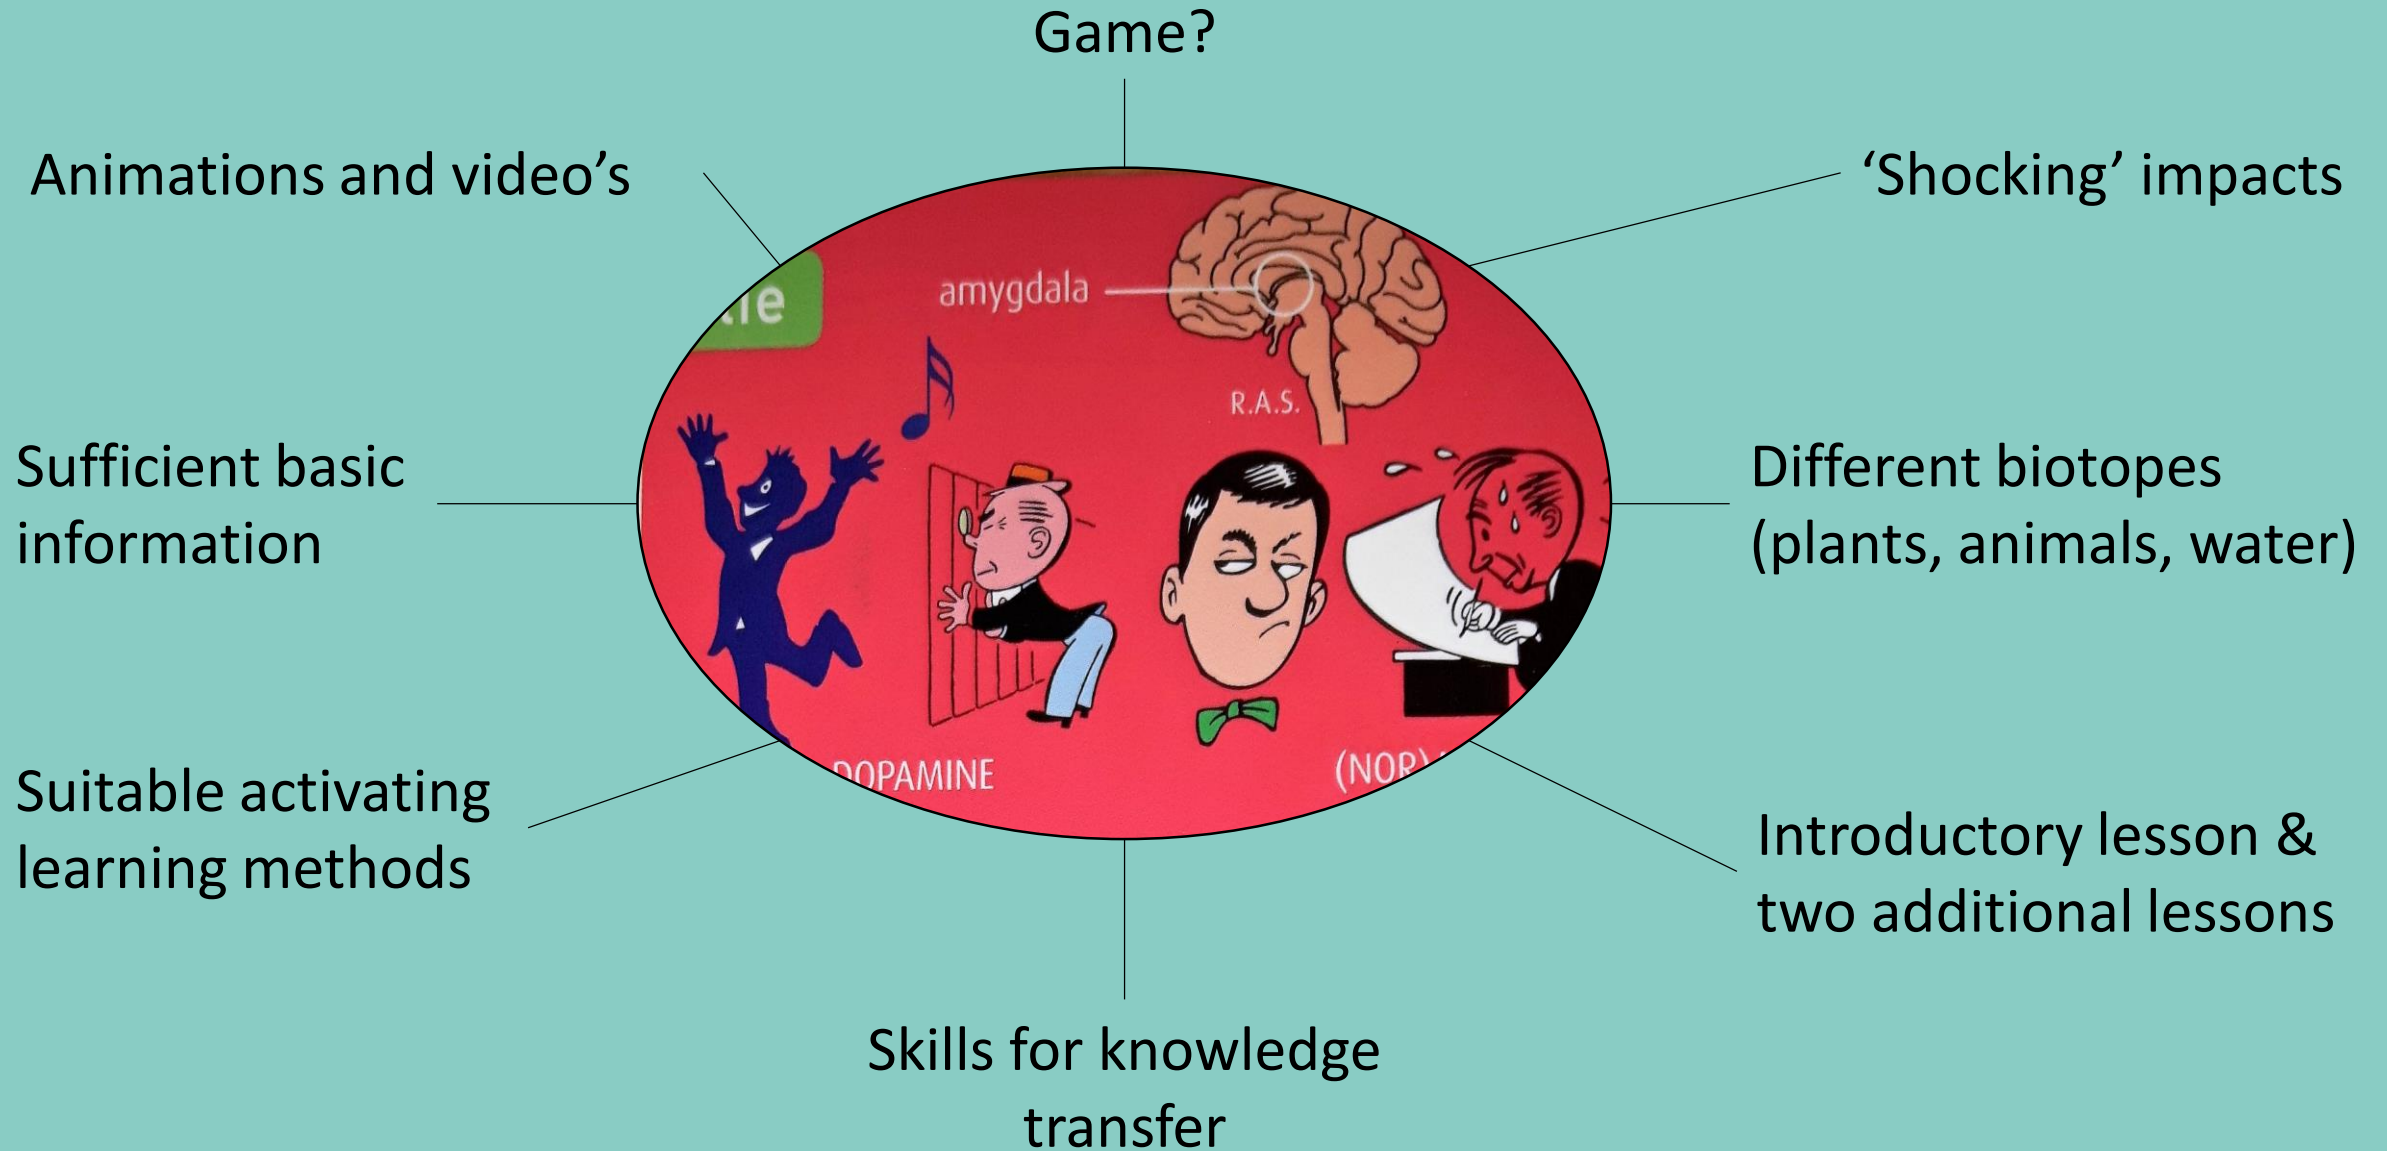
Game?

Animations and video's

'Shocking' impacts

Sufficient basic information

Different biotopes (plants, animals, water)

Suitable activating learning methods

Introductory lesson & two additional lessons

Skills for knowledge transfer

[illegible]le

amygdala

R.A.S.

DOPAMINE

(NOR)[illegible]